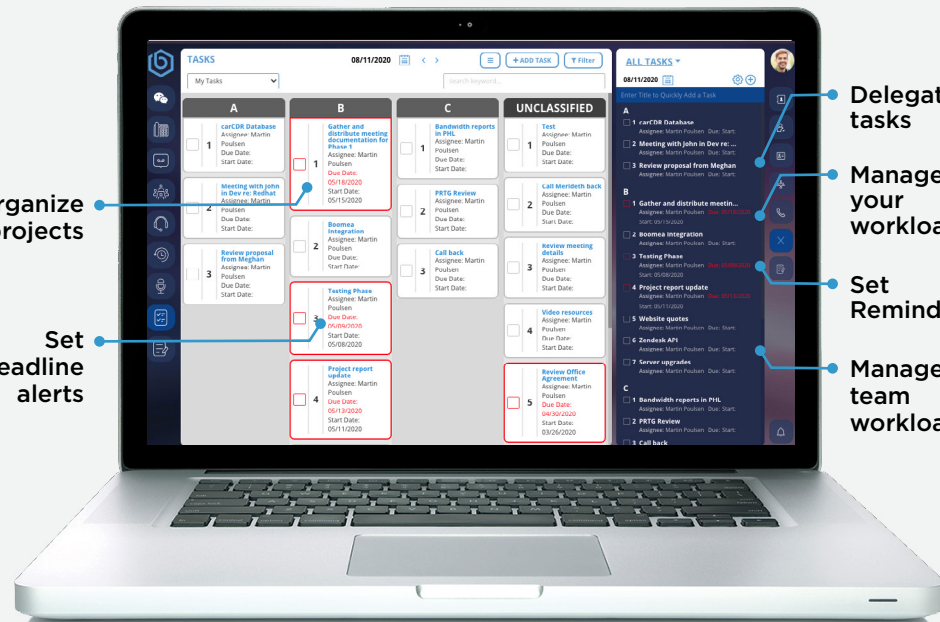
TASKS 08/11/2020 ≡ + ADD TASK Filter
My Tasks
search keyword...

A
1 carCDR Database Assignee: Martin Poulsen Due Date: Start Date:
2 Meeting with John in Dev re: Redhat Assignee: Martin Poulsen Due Date: Start Date:
3 Review proposal from Meghan Assignee: Martin Poulsen Due Date: Start Date:

B
1 Gather and distribute meeting documentation for Phase 1 Assignee: Martin Poulsen Due Date: 05/18/2020 Start Date: 05/15/2020
2 Boomea Integration Assignee: Martin Poulsen Due Date: Start Date:
3 Testing Phase Assignee: Martin Poulsen Due Date: 05/09/2020 Start Date: 05/08/2020
4 Project report update Assignee: Martin Poulsen Due Date: 06/13/2020 Start Date: 05/11/2020

C
1 Bandwidth reports in PHL Assignee: Martin Poulsen Due Date: Start Date:
2 PRTG Review Assignee: Martin Poulsen Due Date: Start Date:
3 Call back Assignee: Martin Poulsen Due Date: Start Date:

UNCLASSIFIED
1 Test Assignee: Martin Poulsen Due Date: Start Date:
2 Call Merideth back Assignee: Martin Poulsen Due Date: Start Date:
3 Review meeting details Assignee: Martin Poulsen Due Date: Start Date:
4 Video resources Assignee: Martin Poulsen Due Date: Start Date:
5 Review Office Agreement Assignee: Martin Poulsen Due Date: 04/30/2020 Start Date: 03/26/2020

ALL TASKS
08/11/2020
Enter Title to Quickly Add a Task
A
1 carCDR Database Assignee: Martin Poulsen Due: Start:
2 Meeting with John in Dev re: ... Assignee: Martin Poulsen Due: Start:
3 Review proposal from Meghan Assignee: Martin Poulsen Due: Start:
B
1 Gather and distribute meetin... Assignee: Martin Poulsen Due: 05/18/2020 Start: 05/15/2020
2 Boomea Integration Assignee: Martin Poulsen Due: Start:
3 Testing Phase Assignee: Martin Poulsen Due: 05/09/2020 Start: 05/08/2020
4 Project report update Assignee: Martin Poulsen Due: 06/13/2020 Start: 05/11/2020
5 Website quotes Assignee: Martin Poulsen Due: Start:
6 Zendesk API Assignee: Martin Poulsen Due: Start:
7 Server upgrades Assignee: Martin Poulsen Due: Start:
C
1 Bandwidth reports in PHL Assignee: Martin Poulsen Due: Start:
2 PRTG Review Assignee: Martin Poulsen Due: Start:
3 Call back

rganize projects

Set eadline alerts

Delegat tasks

Manage your workloa

Set Remind

Manage team workloa